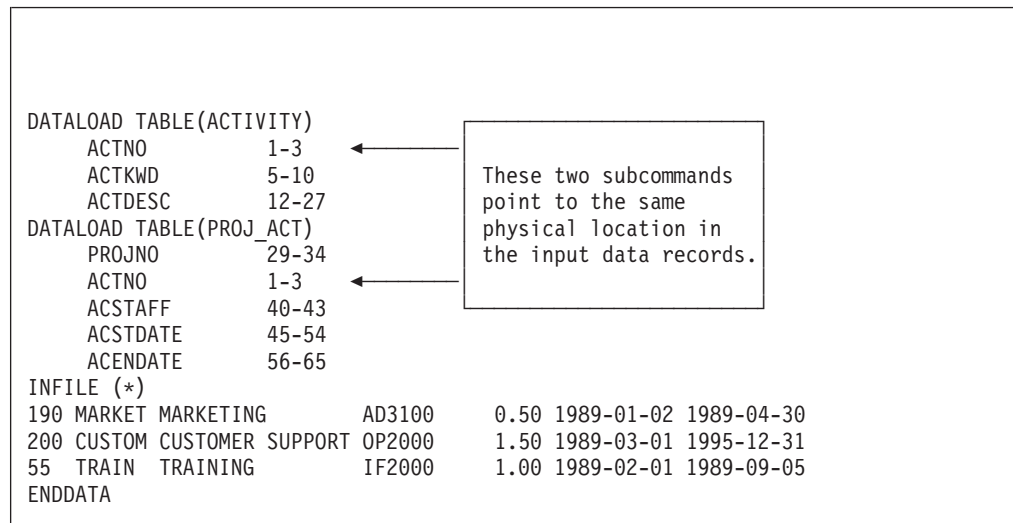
DATALOAD TABLE(ACTIVITY)
    ACTNO        1-3
    ACTKWD       5-10
    ACTDESC      12-27
DATALOAD TABLE(PROJ_ACT)
    PROJNO       29-34
    ACTNO        1-3
    ACSTAFF      40-43
    ACSTDATE     45-54
    ACENDATE     56-65
INFILE (*)
190 MARKET MARKETING        AD3100     0.50 1989-01-02 1989-04-30
200 CUSTOM CUSTOMER SUPPORT OP2000     1.50 1989-03-01 1995-12-31
55  TRAIN  TRAINING         IF2000     1.00 1989-02-01 1989-09-05
ENDDATA

These two subcommands point to the same physical location in the input data records.